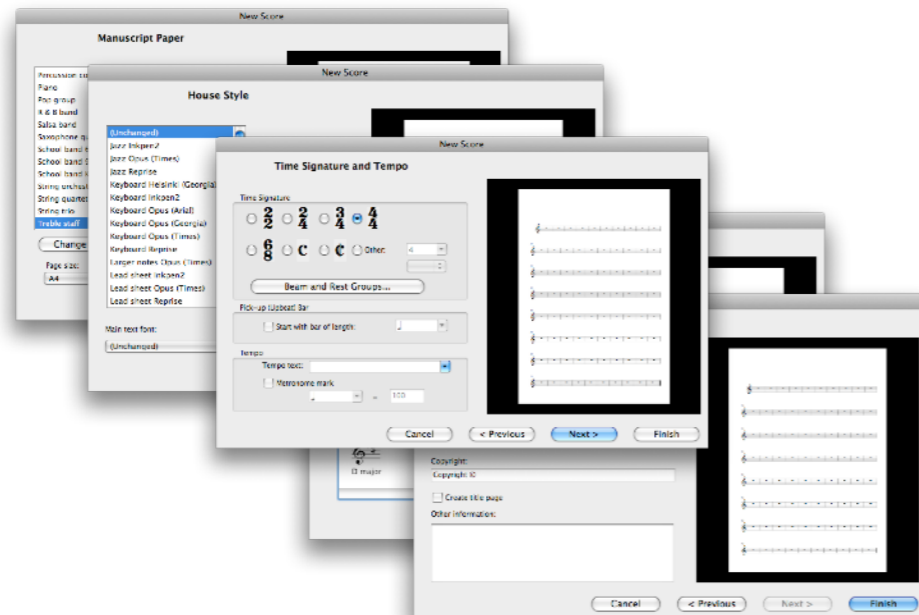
New Score

Manuscript Paper

Percussion
Piano
Pop group
R & B band
Salsa band
Saxophone q
School band
School band
School band
String orches
String quartet
String trio
Treble staff

Change

Page size:
A4

New Score

House Style

(Unchanged)
Jazz Inkpen2
Jazz Opus (Times)
Jazz Reprise
Keyboard Helsinki (Georgia)
Keyboard Inkpen2
Keyboard Opus (Arial)
Keyboard Opus (Georgia)
Keyboard Opus (Times)
Keyboard Reprise
Larger notes Opus (Times)
Lead sheet Inkpen2
Lead sheet Opus (Times)
Lead sheet Reprise

Main text font:
(Unchanged)

New Score

Time Signature and Tempo

Time Signature
$\frac{2}{2}$ $\frac{2}{4}$ $\frac{3}{4}$ $\frac{4}{4}$
$\frac{6}{8}$ C ₵ Other: 4

Beam and Rest Groups...

Pick-up (Upbeat) Bar
Start with bar of length:

Tempo
Tempo text:
Metronome mark
= 100

Cancel
< Previous
Next >
Finish

D major

Copyright:
Copyright ©

Create title page

Other information:

Cancel
< Previous
Next >
Finish